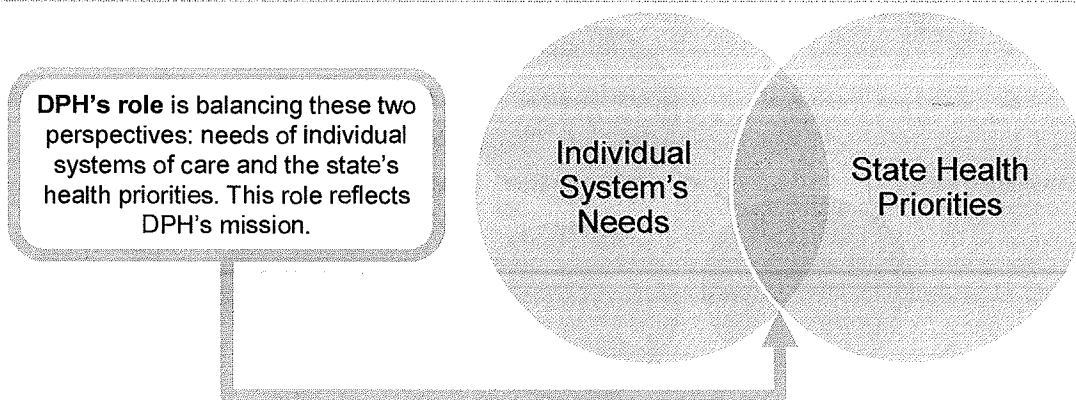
DPH's role is balancing these two perspectives: needs of individual systems of care and the state's health priorities. This role reflects DPH's mission.

Individual System's Needs

State Health Priorities